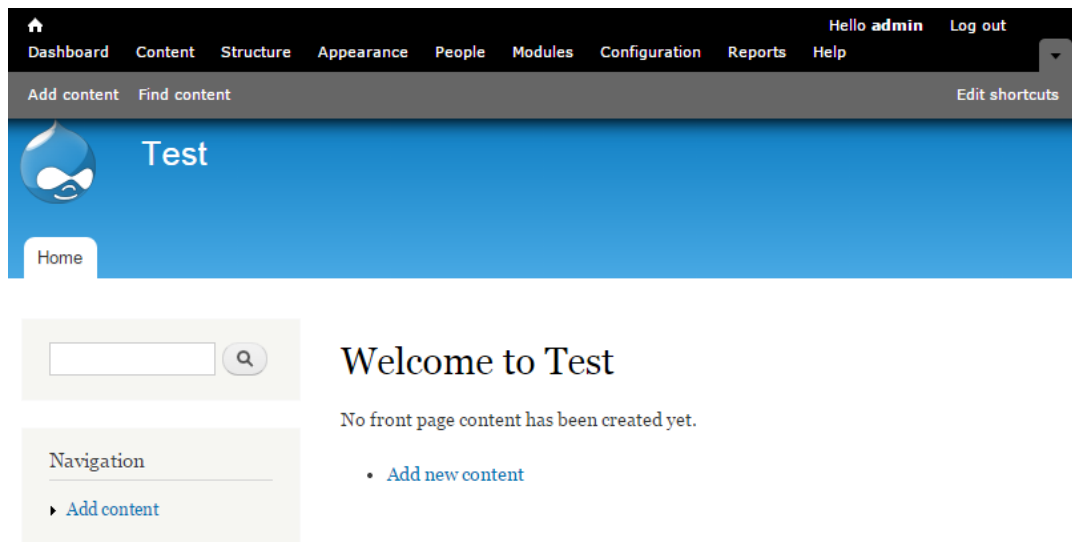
Hello **admin** Log out

Dashboard Content Structure Appearance People Modules Configuration Reports Help

Add content Find content

Edit shortcuts

Test

Home

Welcome to Test

No front page content has been created yet.

- Add new content

Navigation

- Add content